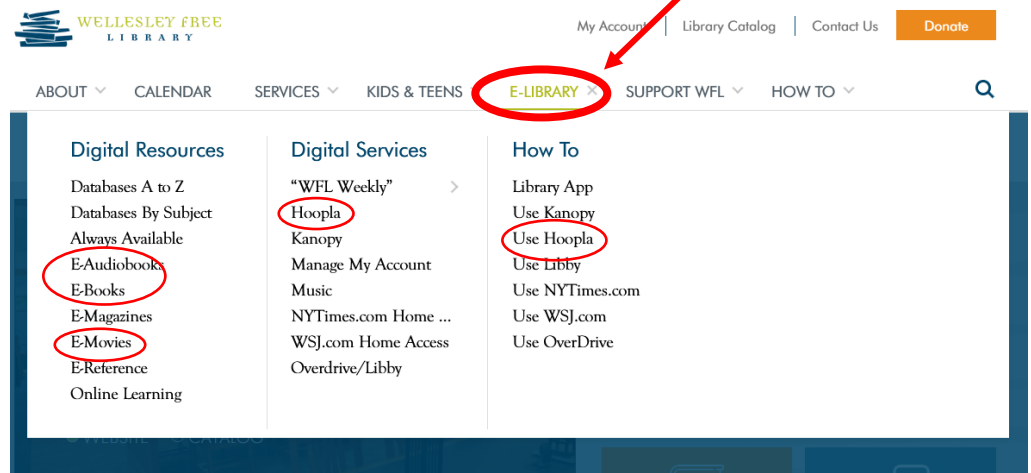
WELLESLEY FREE LIBRARY

My Account | Library Catalog | Contact Us | Donate

ABOUT | CALENDAR | SERVICES | KIDS & TEENS | E-LIBRARY | SUPPORT WFL | HOW TO

Digital Resources
Databases A to Z
Databases By Subject
Always Available
E-Audiobooks
E-Books
E-Magazines
E-Movies
E-Reference
Online Learning

Digital Services
"WFL Weekly"
Hoopla
Kanopy
Manage My Account
Music
NYTimes.com Home ...
WSJ.com Home Access
Overdrive/Libby

How To
Library App
Use Kanopy
Use Hoopla
Use Libby
Use NYTimes.com
Use WSJ.com
Use OverDrive

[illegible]